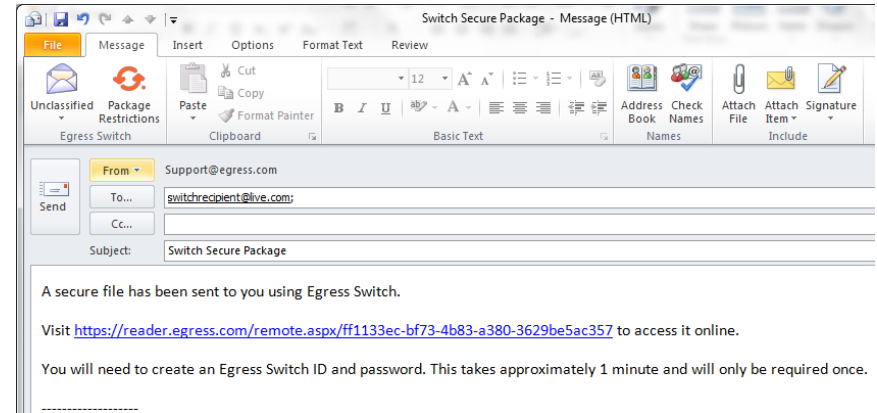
Switch Secure Package - Message (HTML)

File
Message
Insert
Options
Format Text
Review

Unclassified
Package Restrictions
Egress Switch
Paste
Cut
Copy
Format Painter
Clipboard
12
Basic Text
Address Book
Check Names
Names
Attach File
Attach Item
Signature
Include

Send
From
Support@egress.com
To...
switchrecipient@live.com;
Cc...
Subject:
Switch Secure Package

A secure file has been sent to you using Egress Switch.

Visit https://reader.egress.com/remote.aspx/ff1133ec-bf73-4b83-a380-3629be5ac357 to access it online.

You will need to create an Egress Switch ID and password. This takes approximately 1 minute and will only be required once.

------------------